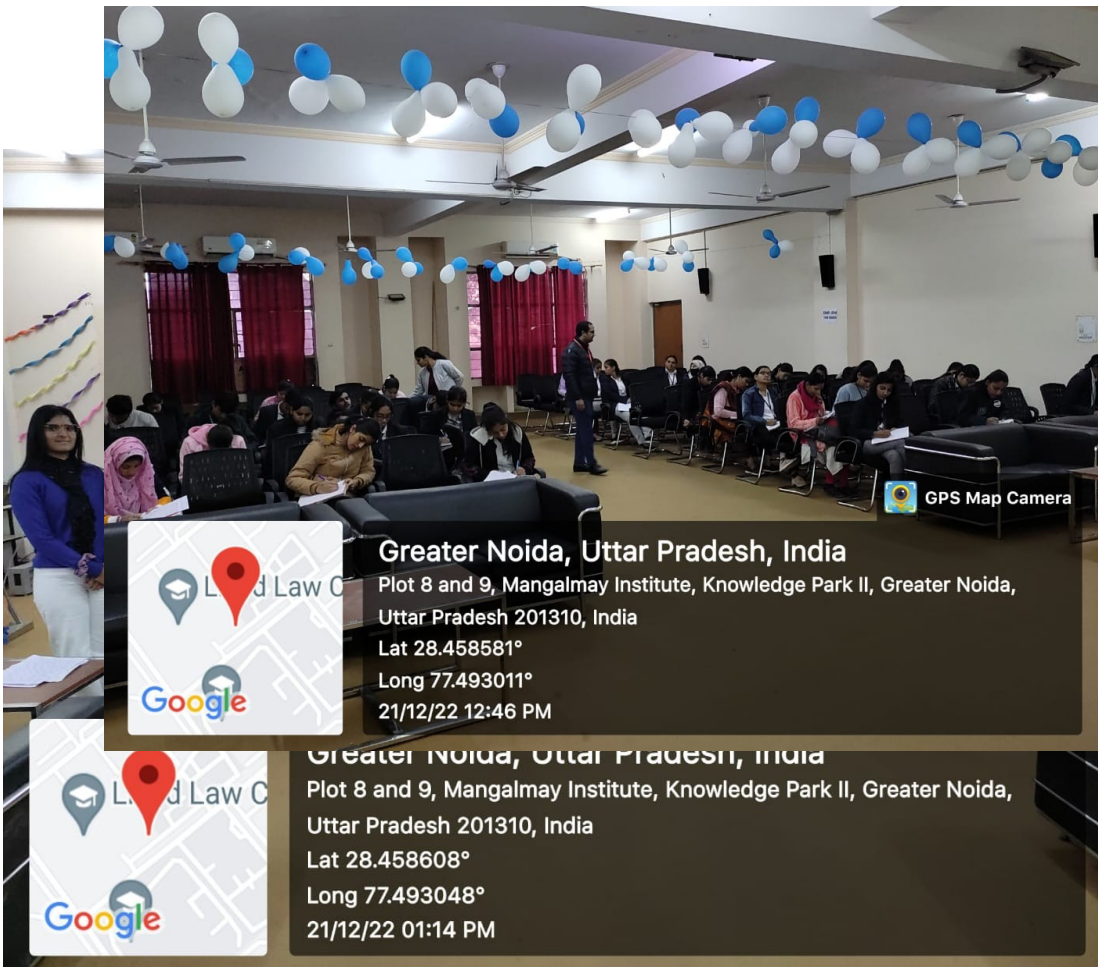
GPS Map Camera

L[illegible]d Law C

Google

Greater Noida, Uttar Pradesh, India
Plot 8 and 9, Mangalmay Institute, Knowledge Park II, Greater Noida, Uttar Pradesh 201310, India
Lat 28.458581°
Long 77.493011°
21/12/22 12:46 PM

L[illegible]d Law C

Google

Greater Noida, Uttar Pradesh, India
Plot 8 and 9, Mangalmay Institute, Knowledge Park II, Greater Noida, Uttar Pradesh 201310, India
Lat 28.458608°
Long 77.493048°
21/12/22 01:14 PM